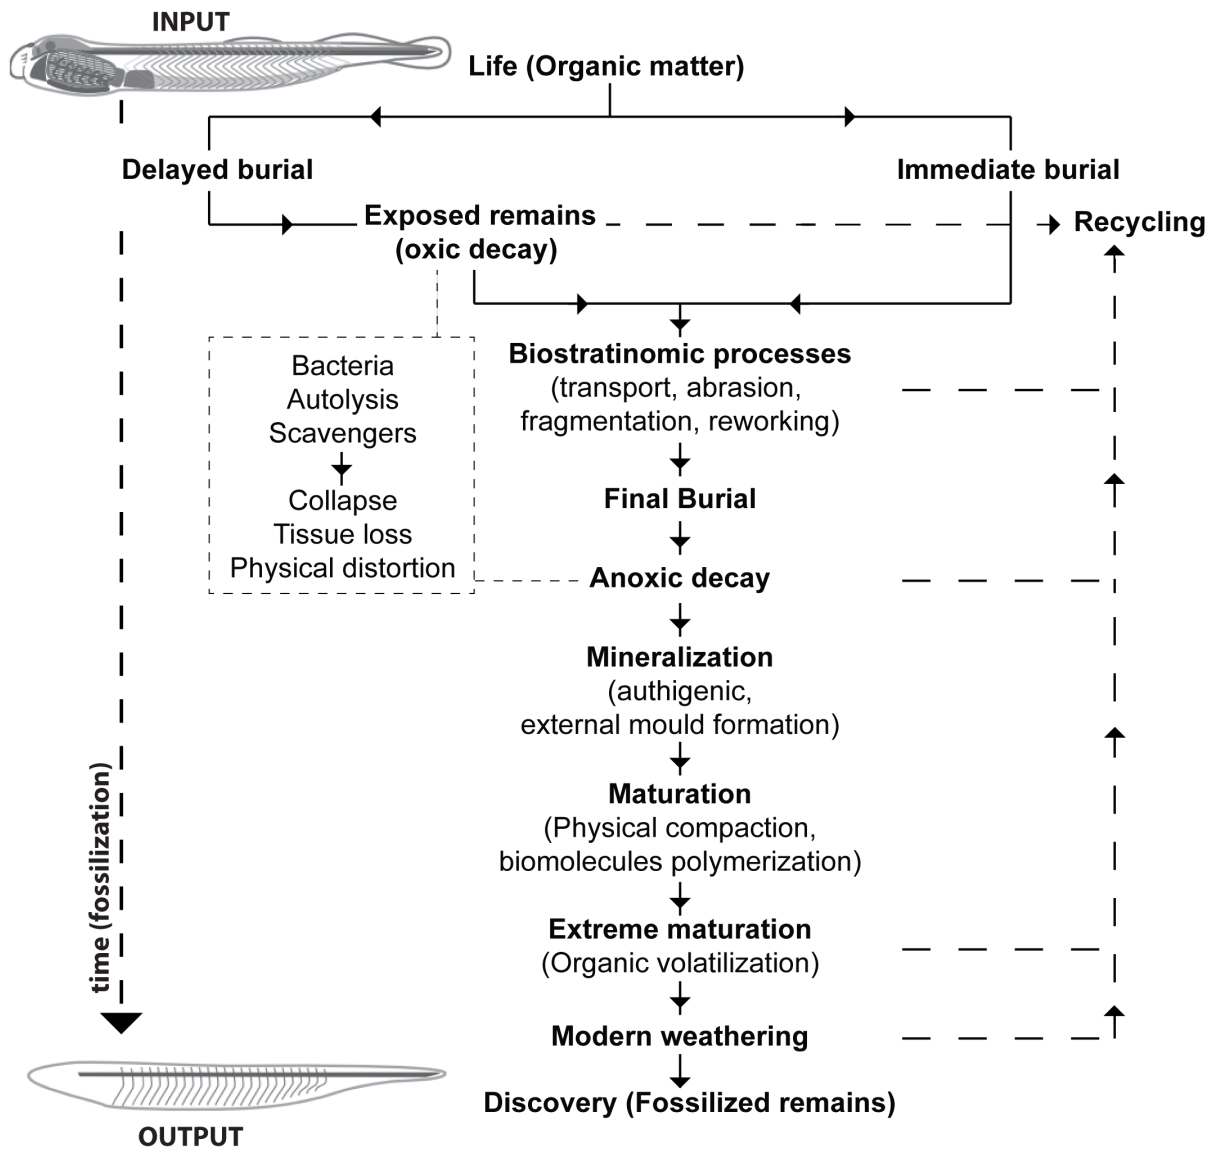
INPUT

Life (Organic matter)

Delayed burial

Immediate burial

Exposed remains (oxic decay)

Recycling

Bacteria
Autolysis
Scavengers

Collapse
Tissue loss
Physical distortion

Biostratinomic processes
(transport, abrasion, fragmentation, reworking)

Final Burial

Anoxic decay

Mineralization
(authigenic, external mould formation)

Maturation
(Physical compaction, biomolecules polymerization)

Extreme maturation
(Organic volatilization)

Modern weathering

Discovery (Fossilized remains)

time (fossilization)

OUTPUT